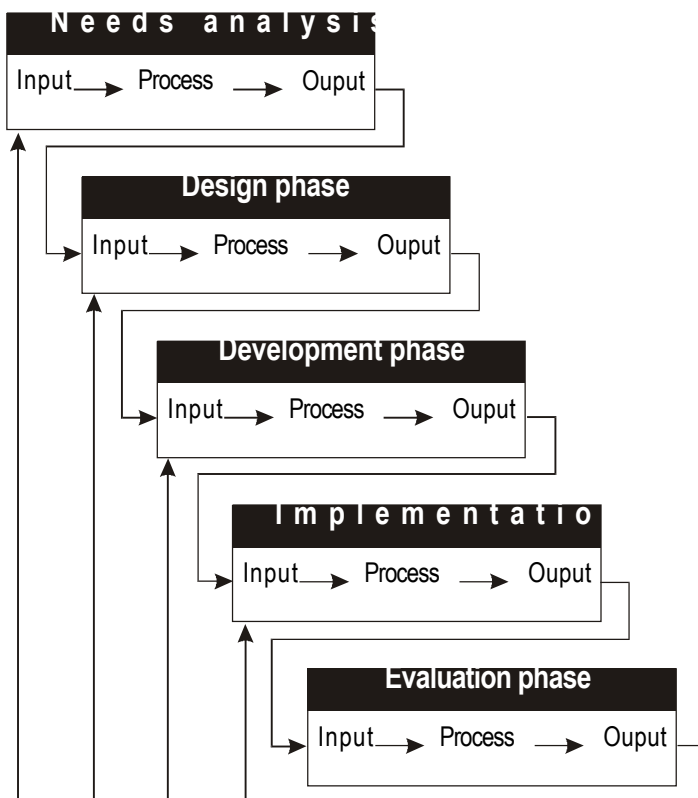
N e e d s a n a l y s i s

Input Process Ouput

Design phase

Input Process Ouput

Development phase

Input Process Ouput

I m p l e m e n t a t i o

Input Process Ouput

Evaluation phase

Input Process Ouput